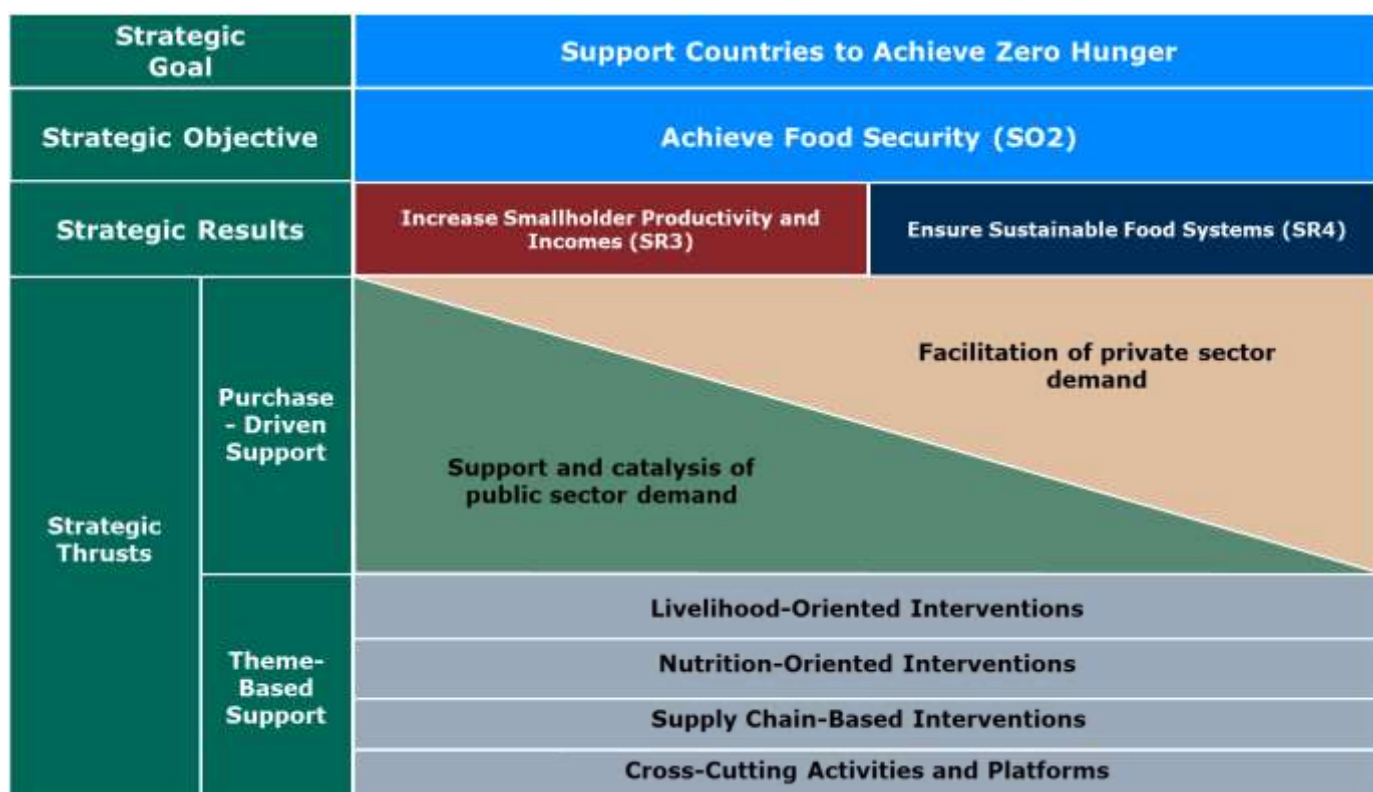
| Strategic Goal | | Support Countries to Achieve Zero Hunger | |
|---|---|---|---|
| Strategic Objective | | Achieve Food Security (SO2) | |
| Strategic Results | | Increase Smallholder Productivity and Incomes (SR3) | Ensure Sustainable Food Systems (SR4) |
| Strategic Thrusts | Purchase - Driven Support | Support and catalysis of public sector demand | Facilitation of private sector demand |
| | Theme-Based Support | Livelihood-Oriented Interventions | |
| | | Nutrition-Oriented Interventions | |
| | | Supply Chain-Based Interventions | |
| | | Cross-Cutting Activities and Platforms | |